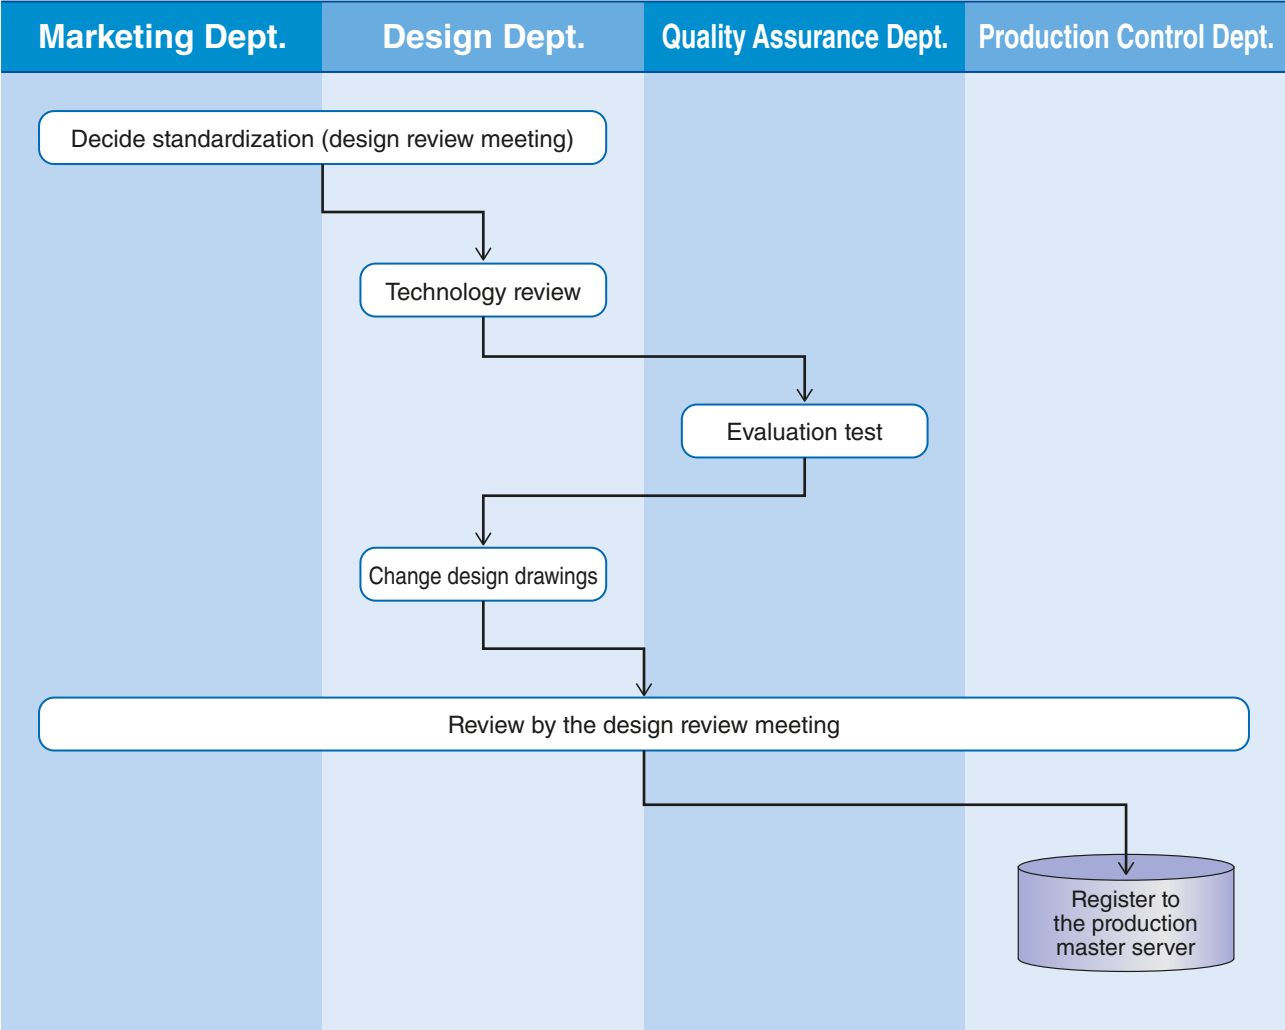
Marketing Dept.

Design Dept.

Quality Assurance Dept.

Production Control Dept.

Decide standardization (design review meeting)

Technology review

Evaluation test

Change design drawings

Review by the design review meeting

Register to the production master server